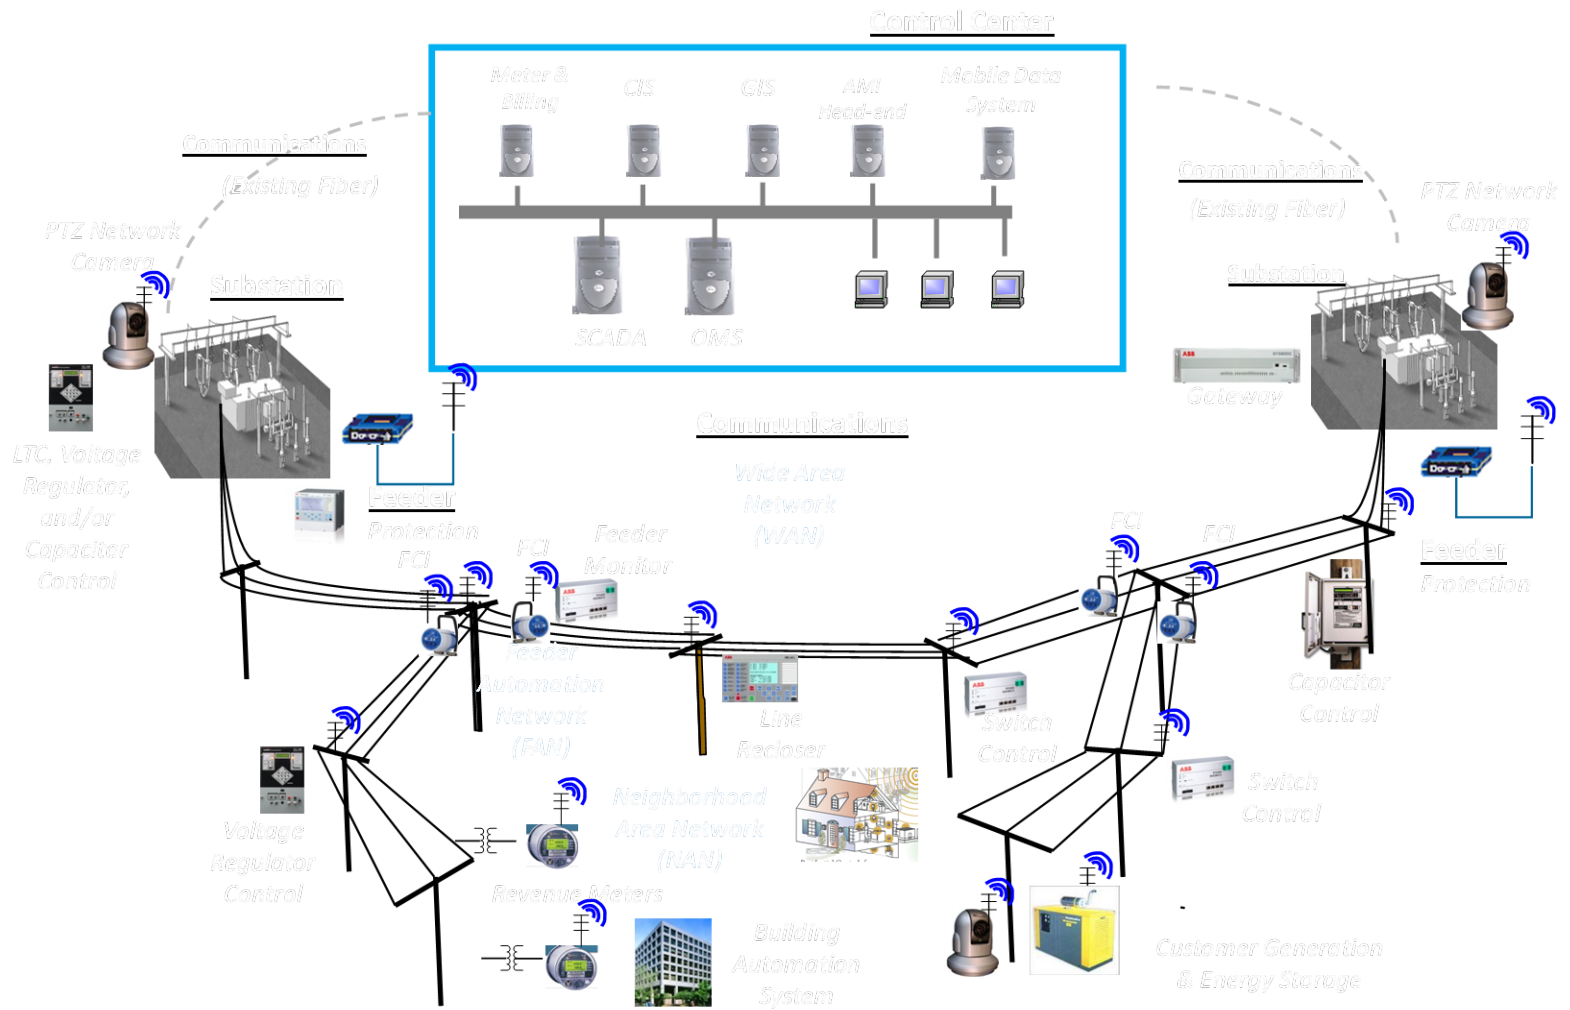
Control Center

Meter & Billing

CIS

GIS

AMI Head-end

Mobile Data System

SCADA

OMS

Communications (Existing Fiber)

PTZ Network Camera

Substation

LTC, Voltage Regulator, and/or Capacitor Control

Feeder Protection

FCI

Feeder Monitor

Communications

Wide Area Network (WAN)

Gateway

Communications (Existing Fiber)

PTZ Network Camera

Substation

FCI

FCI

Feeder Protection

Feeder Automation Network (FAN)

Line Recloser

Switch Control

Capacitor Control

Switch Control

Voltage Regulator Control

Neighborhood Area Network (NAN)

Revenue Meters

Building Automation System

Customer Generation & Energy Storage